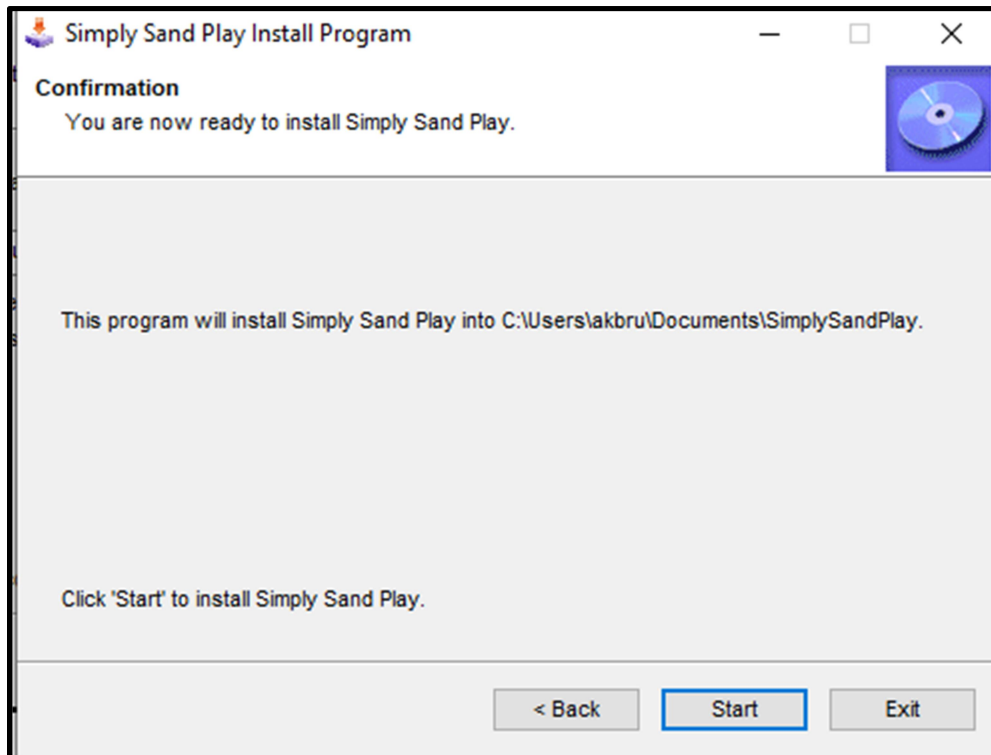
Simply Sand Play Install Program

Confirmation
You are now ready to install Simply Sand Play.

This program will install Simply Sand Play into C:\Users\akbru\Documents\SimplySandPlay.

Click 'Start' to install Simply Sand Play.

< Back
Start
Exit